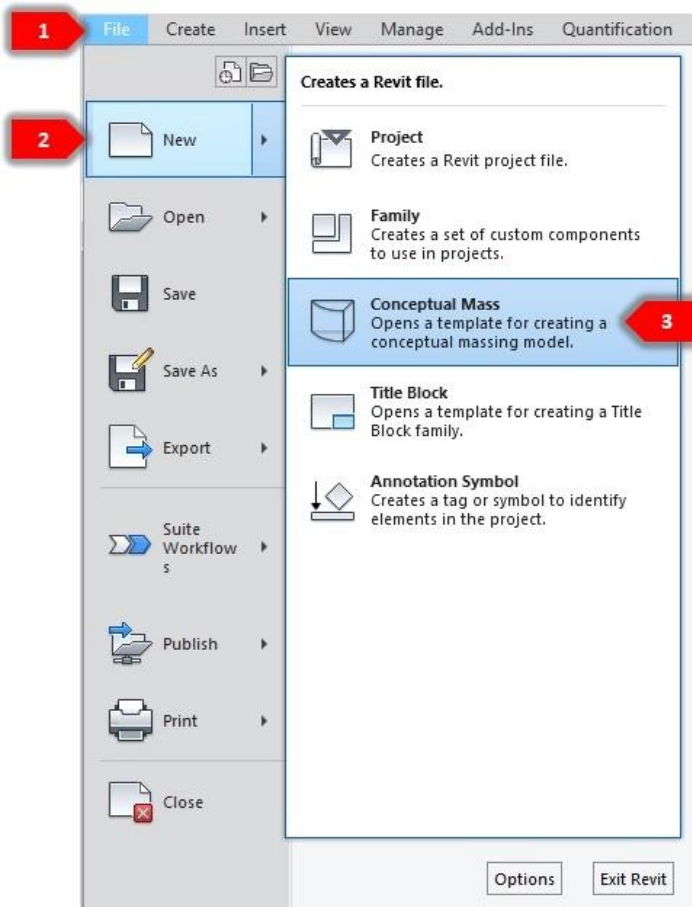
1

File Create Insert View Manage Add-Ins Quantification

2

New

Open

Save

Save As

Export

Suite Workflows

Publish

Print

Close

Creates a Revit file.

Project
Creates a Revit project file.

Family
Creates a set of custom components to use in projects.

Conceptual Mass
Opens a template for creating a conceptual massing model.

3

Title Block
Opens a template for creating a Title Block family.

Annotation Symbol
Creates a tag or symbol to identify elements in the project.

Options Exit Revit